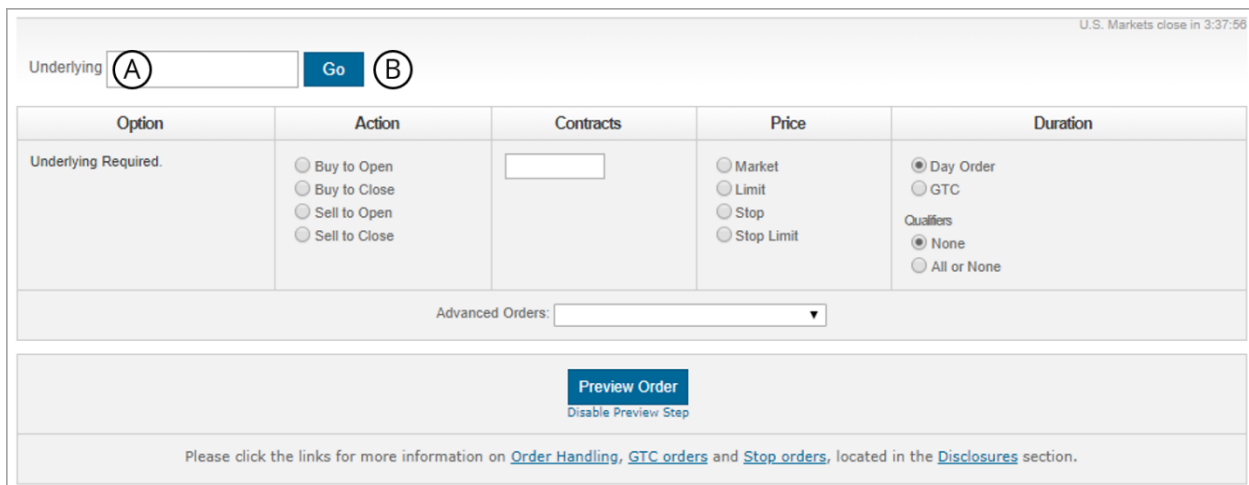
U.S. Markets close in 3:37:56

Underlying A Go B

| Option | Action | Contracts | Price | Duration |
|---|---|---|---|---|
| Underlying Required. | Buy to Open<br>Buy to Close<br>Sell to Open<br>Sell to Close | | Market<br>Limit<br>Stop<br>Stop Limit | Day Order<br>GTC<br>Qualifiers<br>None<br>All or None |

Advanced Orders:

Preview Order
Disable Preview Step

Please click the links for more information on Order Handling, GTC orders and Stop orders, located in the Disclosures section.